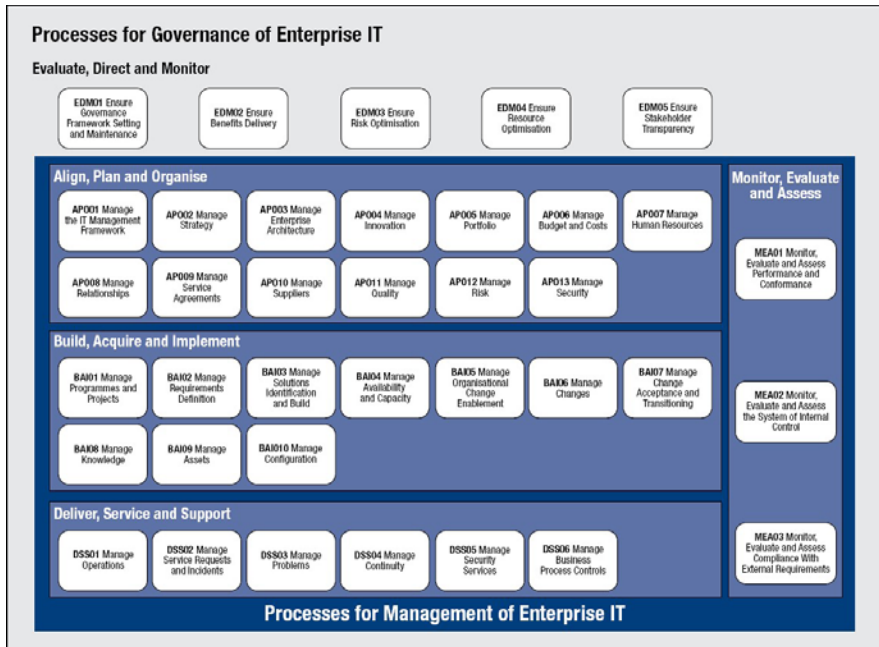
Processes for Governance of Enterprise IT

Evaluate, Direct and Monitor

EDM01 Ensure Governance Framework Setting and Maintenance

EDM02 Ensure Benefits Delivery

EDM03 Ensure Risk Optimisation

EDM04 Ensure Resource Optimisation

EDM05 Ensure Stakeholder Transparency

Align, Plan and Organise

APO01 Manage the IT Management Framework

APO02 Manage Strategy

APO03 Manage Enterprise Architecture

APO04 Manage Innovation

APO05 Manage Portfolio

APO06 Manage Budget and Costs

APO07 Manage Human Resources

APO08 Manage Relationships

APO09 Manage Service Agreements

APO10 Manage Suppliers

APO11 Manage Quality

APO12 Manage Risk

APO13 Manage Security

Build, Acquire and Implement

BAI01 Manage Programmes and Projects

BAI02 Manage Requirements Definition

BAI03 Manage Solutions Identification and Build

BAI04 Manage Availability and Capacity

BAI05 Manage Organisational Change Enablement

BAI06 Manage Changes

BAI07 Manage Change Acceptance and Transitioning

BAI08 Manage Knowledge

BAI09 Manage Assets

BAI010 Manage Configuration

Deliver, Service and Support

DSS01 Manage Operations

DSS02 Manage Service Requests and Incidents

DSS03 Manage Problems

DSS04 Manage Continuity

DSS05 Manage Security Services

DSS06 Manage Business Process Controls

Monitor, Evaluate and Assess

MEA01 Monitor, Evaluate and Assess Performance and Conformance

MEA02 Monitor, Evaluate and Assess the System of Internal Control

MEA03 Monitor, Evaluate and Assess Compliance With External Requirements

Processes for Management of Enterprise IT